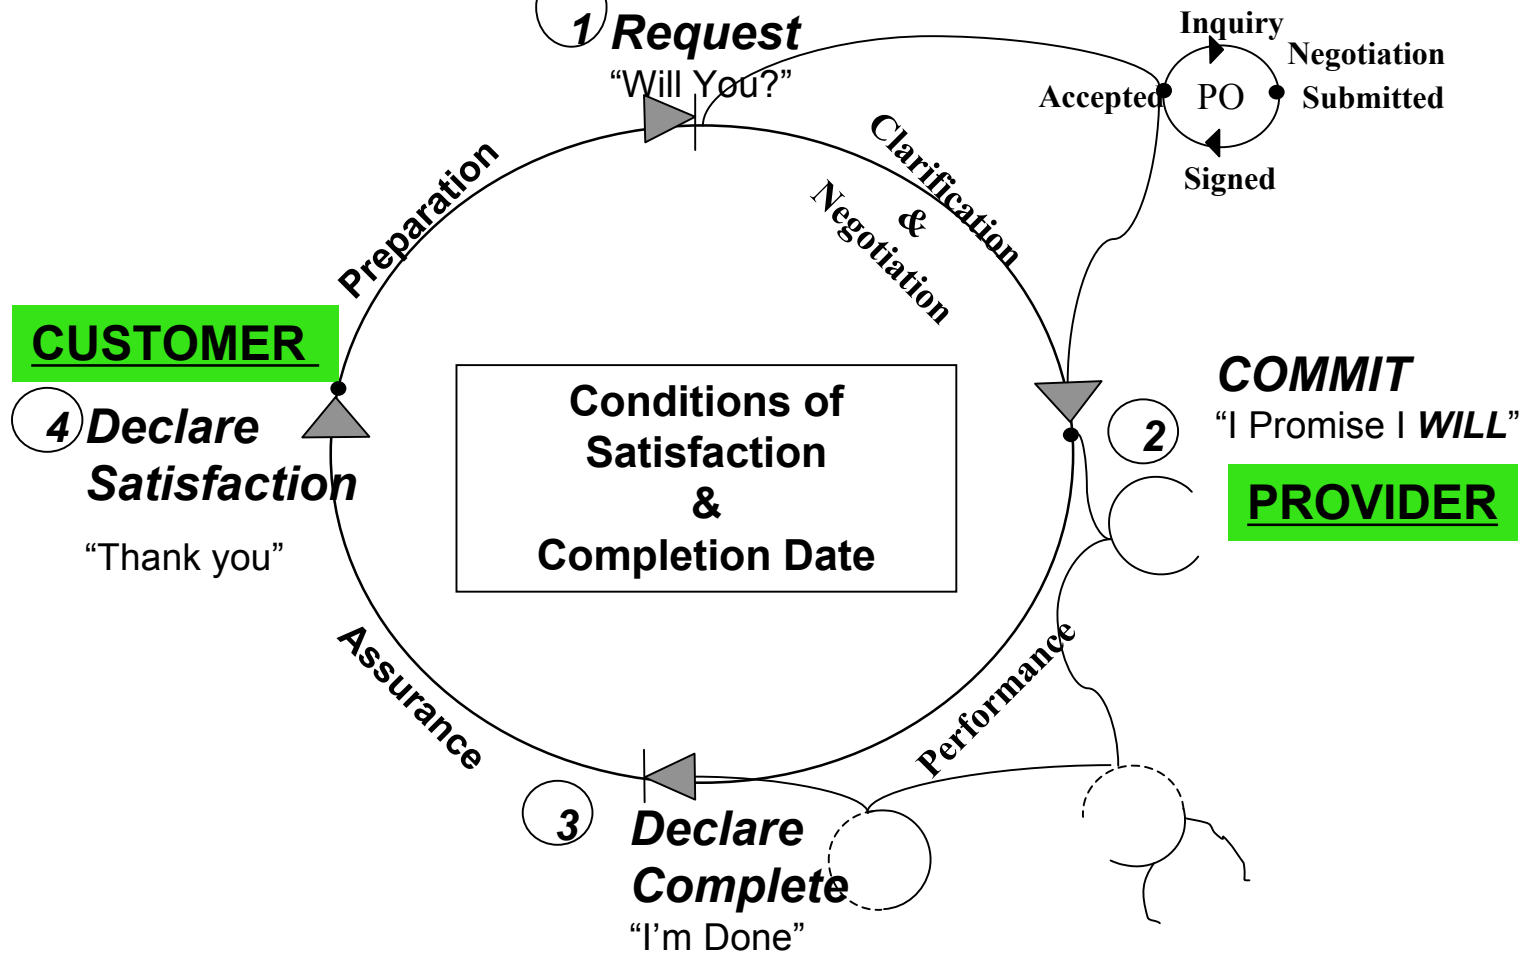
1 Request
"Will You?"

Inquiry
Negotiation
Accepted
PO
Submitted
Signed

Clarification
&
Negotiation

Preparation

CUSTOMER

4 Declare Satisfaction
"Thank you"

Conditions of Satisfaction
&
Completion Date

COMMIT
"I Promise I WILL"
2

PROVIDER

Performance

Assurance

3 Declare Complete
"I'm Done"